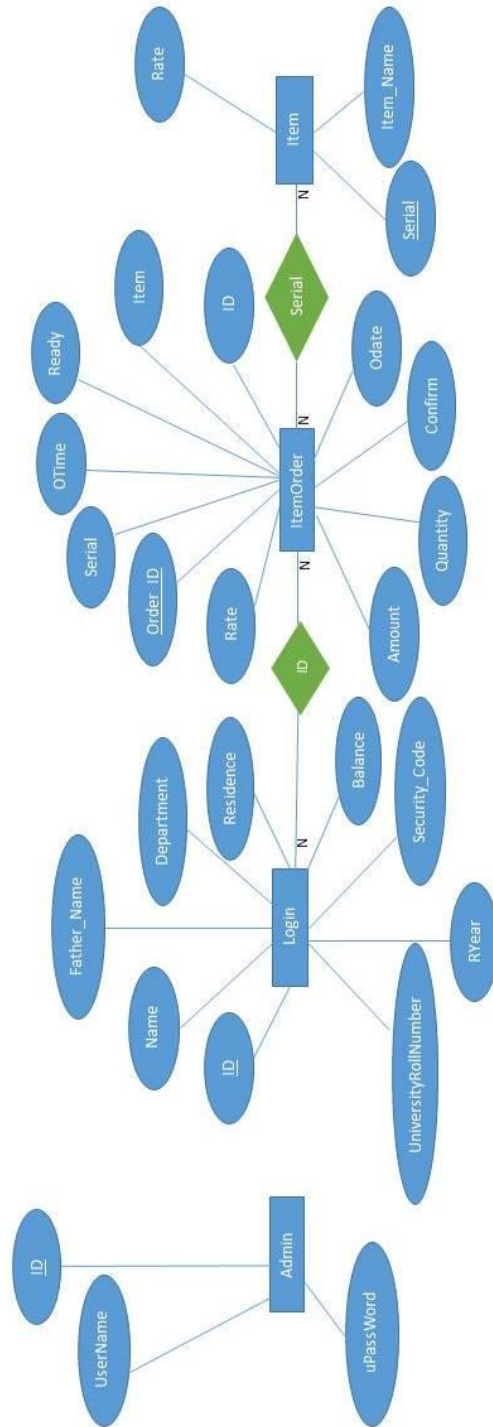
Admin
ID
UserName
uPassWord

Login
ID
Name
Father_Name
Department
Residence
Balance
Security_Code
RYear
UniversityRollNumber

N
ID
N

ItemOrder
Order_ID
Serial
OTime
Ready
Item
ID
Rate
Amount
Quantity
Confirm
Odate

N
Serial
N

Item
Rate
Item_Name
Serial